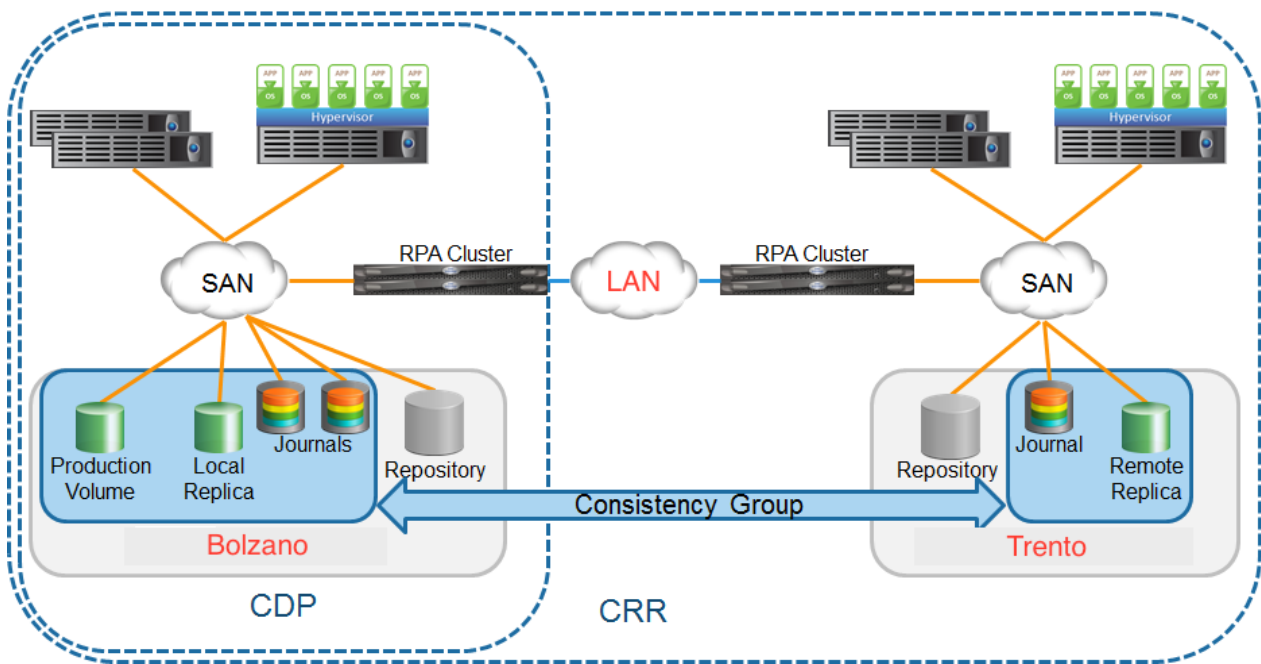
APP OS APP OS APP OS APP OS APP OS

Hypervisor

APP OS APP OS APP OS APP OS APP OS

Hypervisor

SAN

RPA Cluster

LAN

RPA Cluster

SAN

Production Volume

Local Replica

Journals

Repository

Bolzano

Repository

Journal

Remote Replica

Trento

Consistency Group

CDP

CRR